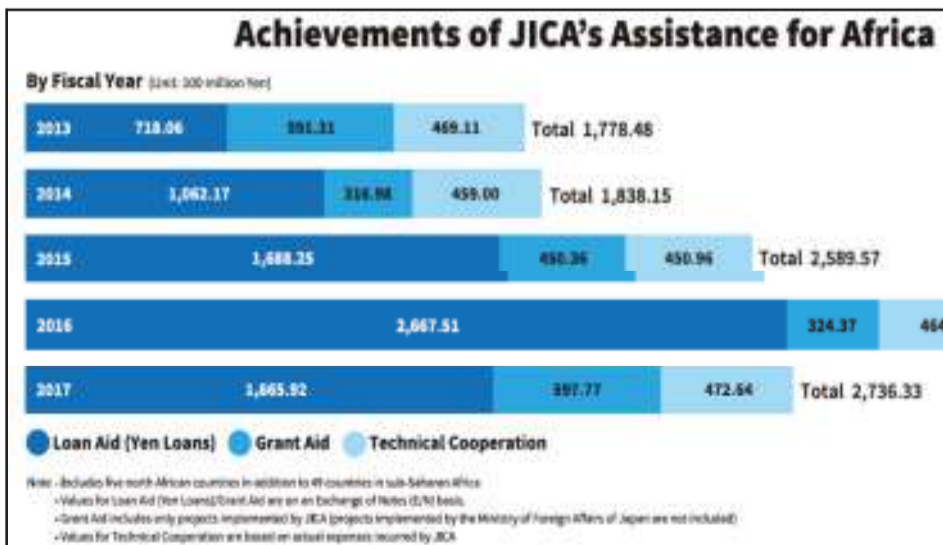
Achievements of JICA's Assistance for Africa

By Fiscal Year (Unit: 100 million Yen)

2013 718.06 591.31 469.11 Total 1,778.48

2014 1,062.17 316.98 459.00 Total 1,838.15

2015 1,688.25 450.36 450.96 Total 2,589.57

2016 2,667.51 324.37 464

2017 1,665.92 597.77 472.64 Total 2,736.33

Loan Aid (Yen Loans) Grant Aid Technical Cooperation

Note: -Includes five north African countries in addition to 49 countries in sub-Saharan Africa
-Values for Loan Aid (Yen Loans)/Grant Aid are on an Exchange of Notes (E/N) basis.
-Grant Aid includes only projects implemented by JICA (projects implemented by the Ministry of Foreign Affairs of Japan are not included)
-Values for Technical Cooperation are based on actual expenses incurred by JICA